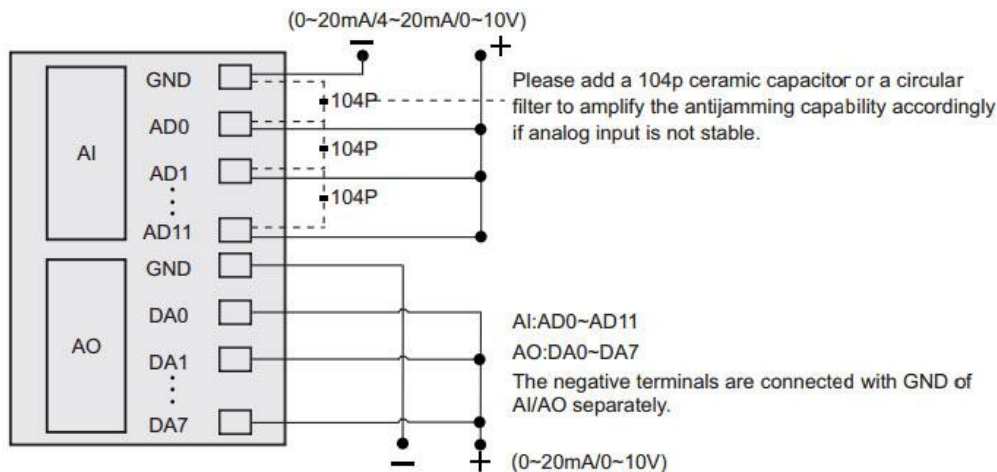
(0~20mA/4~20mA/0~10V)

−

+

GND

AD0

AD1

⋮

AD11

AI

104P

104P

104P

Please add a 104p ceramic capacitor or a circular filter to amplify the antijamming capability accordingly if analog input is not stable.

GND

DA0

DA1

⋮

DA7

AO

AI:AD0~AD11

AO:DA0~DA7

The negative terminals are connected with GND of AI/AO separately.

−

+

(0~20mA/0~10V)